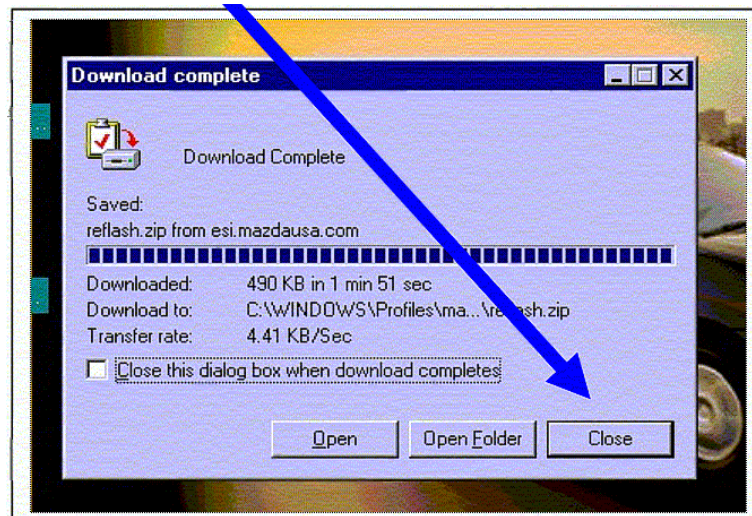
Download complete

Download Complete

Saved:
reflash.zip from esi.mazdausa.com

Downloaded: 490 KB in 1 min 51 sec
Download to: C:\WINDOWS\Profiles\ma...\reflash.zip
Transfer rate: 4.41 KB/Sec

Close this dialog box when download completes

Open
Open Folder
Close